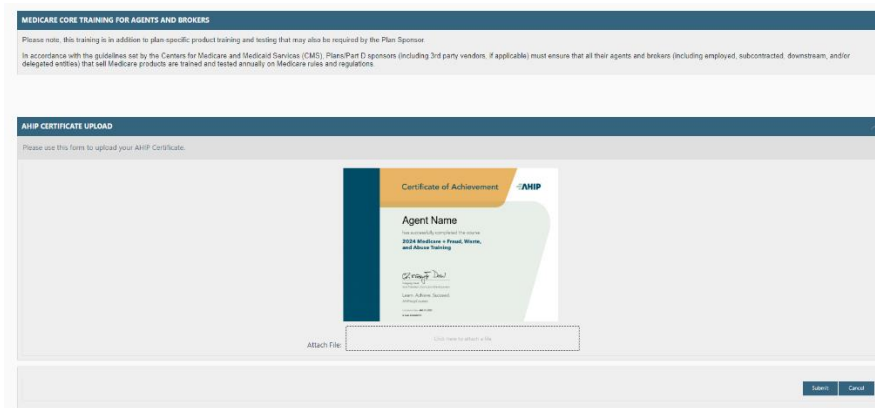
MEDICARE CORE TRAINING FOR AGENTS AND BROKERS

Please note, this training is in addition to plan specific product training and testing that may also be required by the Plan Sponsor.

In accordance with the guidelines set by the Centers for Medicare and Medicaid Services (CMS), Plans/Part D sponsors (including 3rd party vendors, if applicable) must ensure that all their agents and brokers (including employed, subcontracted, downstream, and/or delegated entities) that sell Medicare products are trained and tested annually on Medicare rules and regulations.

AHIP CERTIFICATE UPLOAD

Please use this form to upload your AHIP Certificate.

Certificate of Achievement

AHIP

Agent Name

has successfully completed the course

2024 Medicare + Fraud, Waste, and Abuse Training

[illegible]

Learn. Achieve. Succeed.

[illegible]

Attach File:

Click here to attach a file

Submit

Cancel